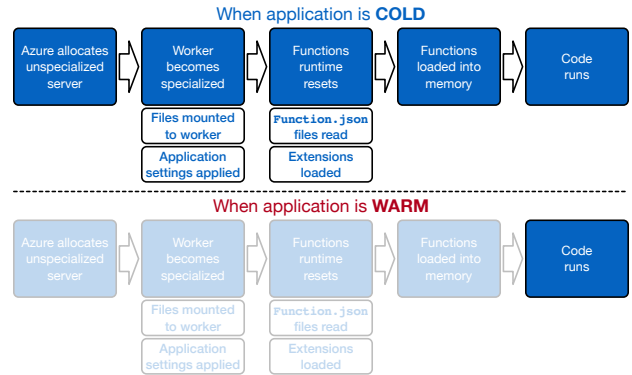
When application is **COLD**

Azure allocates unspecialized server

Worker becomes specialized

Files mounted to worker

Application settings applied

Functions runtime resets

Function.json files read

Extensions loaded

Functions loaded into memory

Code runs

When application is **WARM**

Azure allocates unspecialized server

Worker becomes specialized

Files mounted to worker

Application settings applied

Functions runtime resets

Function.json files read

Extensions loaded

Functions loaded into memory

Code runs